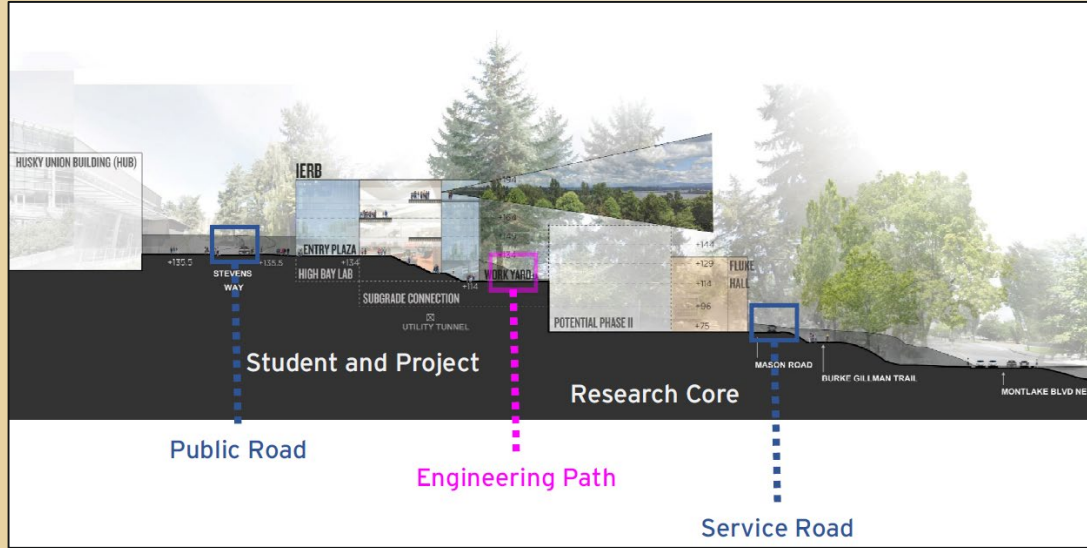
HUSKY UNION BUILDING (HUB)

IERB

ENTRY PLAZA

HIGH BAY LAB

+135.0

STEVENS WAY

+135.5

+134

+114

SUBGRADE CONNECTION

UTILITY TUNNEL

WORK YARD

POTENTIAL PHASE II

+148

+129

+114

+96

+75

FLUKE HALL

MASON ROAD

BURKE GILLMAN TRAIL

MONTLAKE BLVD NE

Student and Project

Research Core

Public Road

Engineering Path

Service Road